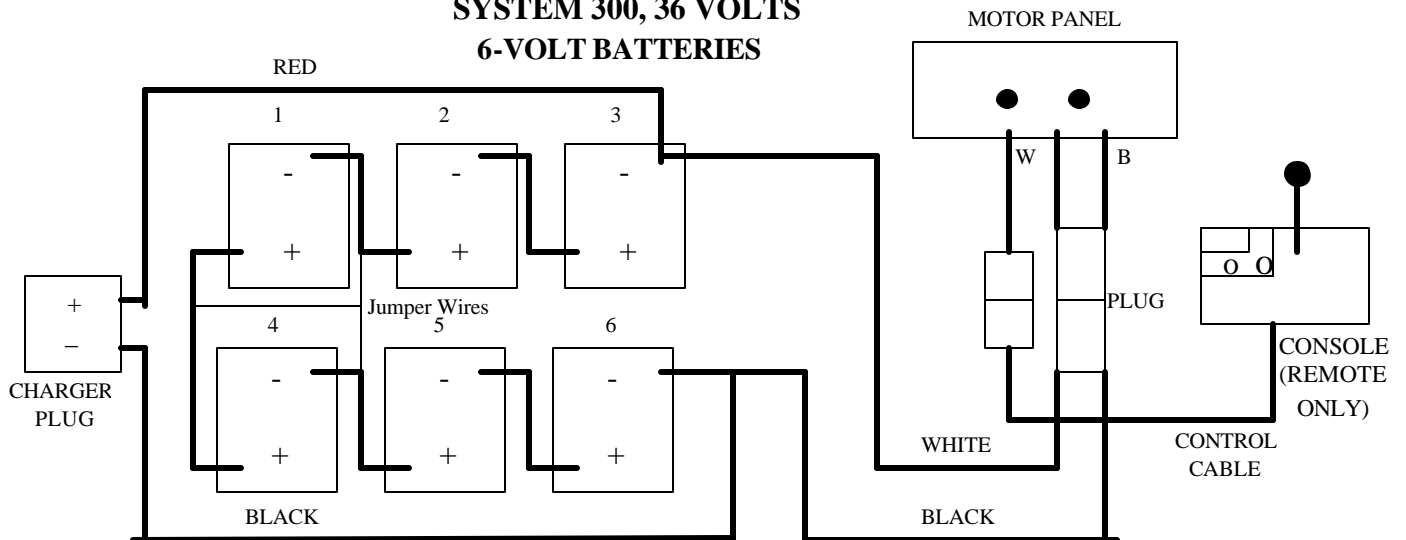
SYSTEM 300, 36 VOLTS
6-VOLT BATTERIES

MOTOR PANEL

RED

1 2 3

W B

- - -

+ + +

O O

+
–

Jumper Wires

PLUG

4 5 6

- - -

CHARGER PLUG

CONSOLE (REMOTE ONLY)

+ + +

WHITE

CONTROL CABLE

BLACK

BLACK